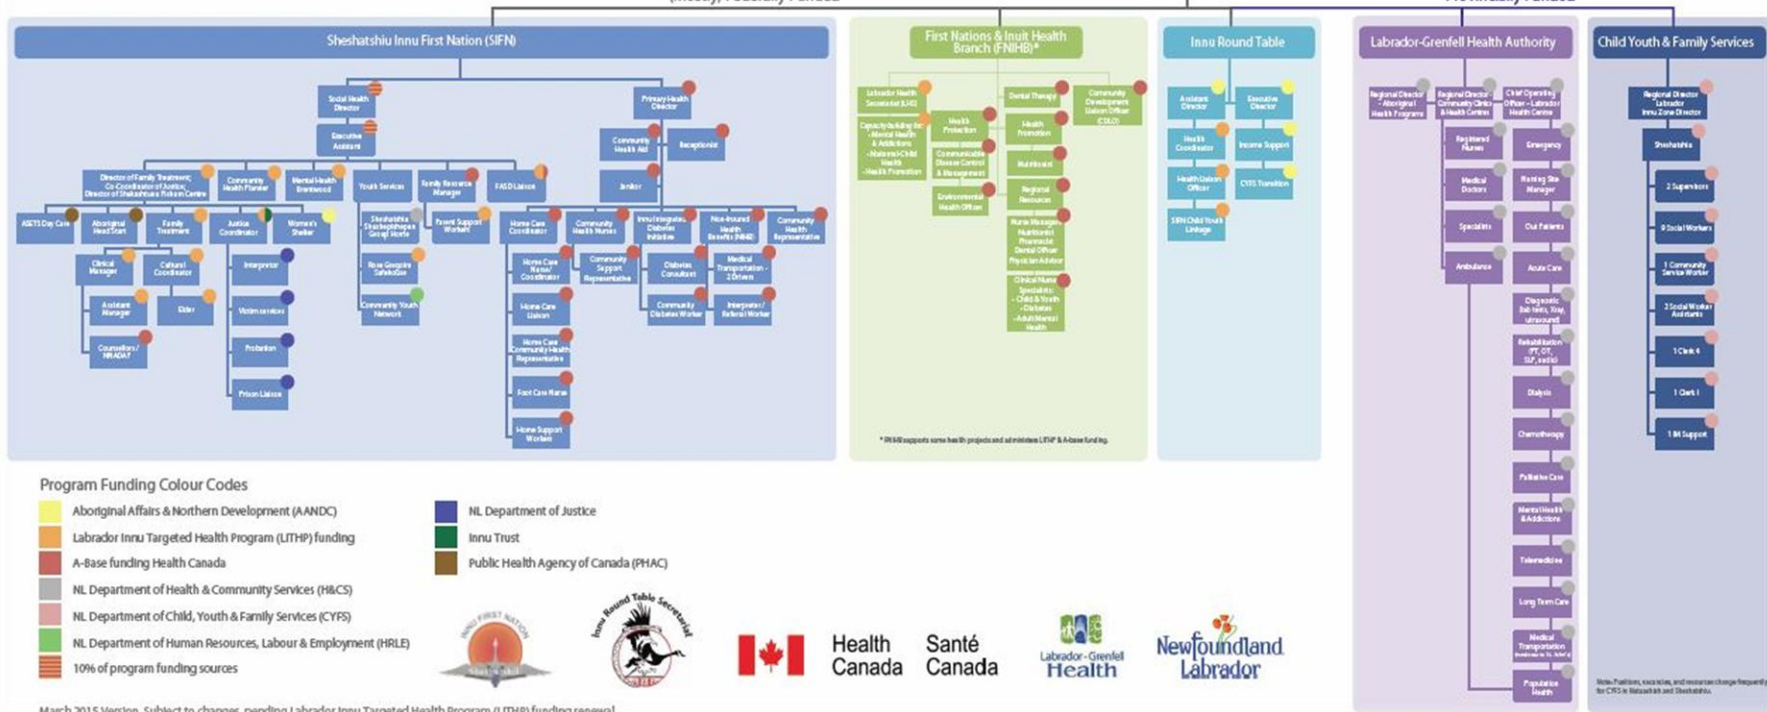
Sheshatshiu Innu First Nation (SIFN)

Social Health Director
Executive Assistant
Primary Health Director
Community Health Aid
Receptionist
Janitor
Director of Family Treatment; Co-Coordinator of Justice; Director of Shekatshue Rehab Centre
Community Health Planner
Mental Health Brentwood
Youth Services
Family Resource Manager
FASD Liaison
ASETS Day Care
Aboriginal Head Start
Family Treatment
Justice Coordinator
Women's Shelter
Sheshatshiu Shushepeshipan Group Home
Parent Support Worker
Clinical Manager
Cultural Coordinator
Interpreter
Rose Gorgeous Safehouse
Assistant Manager
Elder
Victim services
Community Youth Network
Counsellors / NNADAP
Probation
Prison Liaison
Home Care Coordinator
Community Health Nurses
Innu Integrated Diabetes Initiative
Non-Insured Health Benefits (NIHB)
Community Health Representative
Home Care Nurse/ Coordinator
Community Support Representative
Diabetes Consultant
Medical Transportation - 2 Drivers
Home Care Liaison
Community Diabetes Worker
Interpreter / Referral Worker
Home Care Community Health Representative
Foot Care Nurse
Home Support Workers

First Nations & Inuit Health Branch (FNIHB)*

Labrador Health Secretariat (LHS)
Capacity building for: - Mental Health & Addictions - Maternal-Child Health - Health Promotion
Health Protection
Communicable Disease Control & Management
Environmental Health Officer
Dental Therapy
Health Promotion
Nutritionist
Regional Resources
Nurse Managers Nutritionist Pharmacist Dental Officer Physician Advisor
Clinical Nurse Specialists: - Child & Youth - Diabetes - Adult Mental Health
Community Development Liaison Officer (CDLO)

* FNIHB supports some health projects and administers LITHP & A-base funding.

Innu Round Table

Assistant Director
Executive Director
Health Coordinator
Income Support
Health Liaison Officer
CYFS Transition
SIFN Child Youth Linkage

Labrador-Grenfell Health Authority

Regional Director - Aboriginal Health Programs
Regional Director Community Clinics & Health Centres
Chief Operating Officer - Labrador Health Centre
Registered Nurses
Medical Doctors
Specialists
Ambulance
Emergency
Nursing Site Manager
Out Patients
Acute Care
Diagnostic (lab tests, X-ray, ultrasound)
Rehabilitation (PT, OT, SLP, audio)
Dialysis
Chemotherapy
Palliative Care
Mental Health & Addictions
Telemedicine
Long Term Care
Medical Transportation
Population Health

Child Youth & Family Services

Regional Director Labrador Innu Zone Director
Sheshatshiu
2 Supervisors
9 Social Workers
1 Community Service Worker
2 Social Worker Assistants
1 Clerk 4
1 Clerk 1
1 IM Support

Note: Positions, vacancies, and resources change frequently for CYFS in Natuashish and Sheshatshiu.

Program Funding Colour Codes
Aboriginal Affairs & Northern Development (AANDC)
Labrador Innu Targeted Health Program (LITHP) funding
A-Base funding Health Canada
NL Department of Health & Community Services (H&CS)
NL Department of Child, Youth & Family Services (CYFS)
NL Department of Human Resources, Labour & Employment (HRLE)
10% of program funding sources
NL Department of Justice
Innu Trust
Public Health Agency of Canada (PHAC)

Innu First Nation
Innu Round Table Secretariat
Health Canada Santé Canada
Labrador-Grenfell Health
Newfoundland Labrador

March 2015 Version. Subject to changes, pending Labrador Innu Targeted Health Program (LITHP) funding renewal.